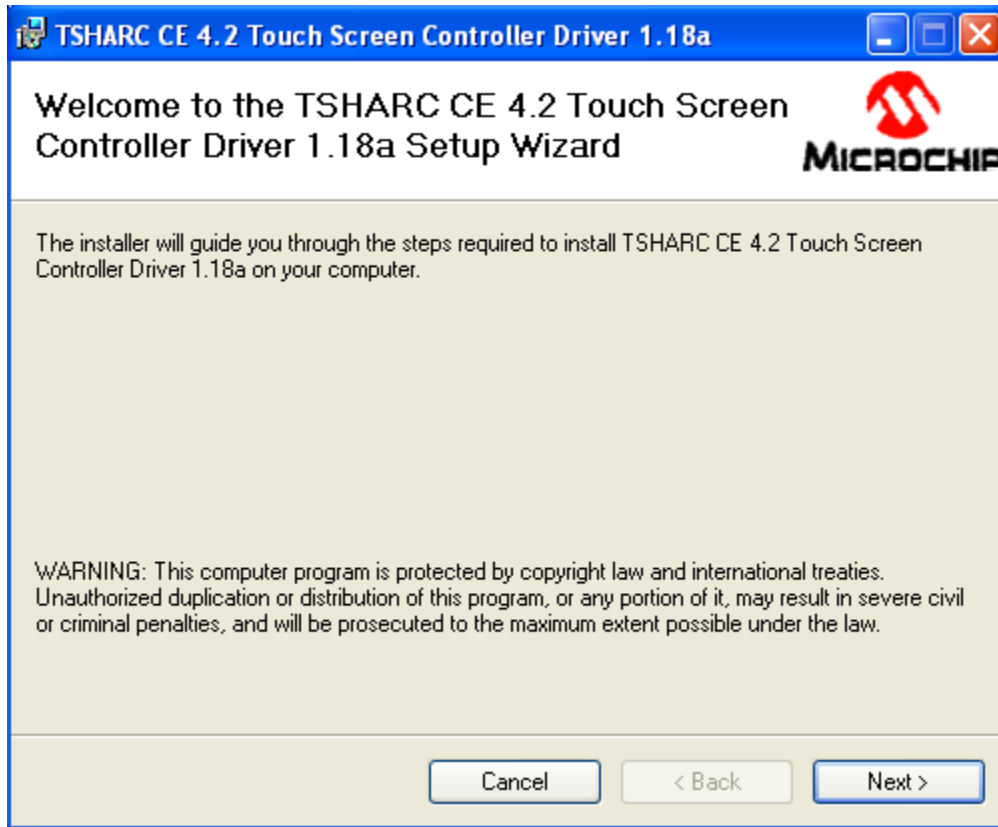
TSHARC CE 4.2 Touch Screen Controller Driver 1.18a

Welcome to the TSHARC CE 4.2 Touch Screen Controller Driver 1.18a Setup Wizard

MICROCHI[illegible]

The installer will guide you through the steps required to install TSHARC CE 4.2 Touch Screen Controller Driver 1.18a on your computer.

WARNING: This computer program is protected by copyright law and international treaties. Unauthorized duplication or distribution of this program, or any portion of it, may result in severe civil or criminal penalties, and will be prosecuted to the maximum extent possible under the law.

Cancel
< Back
Next >